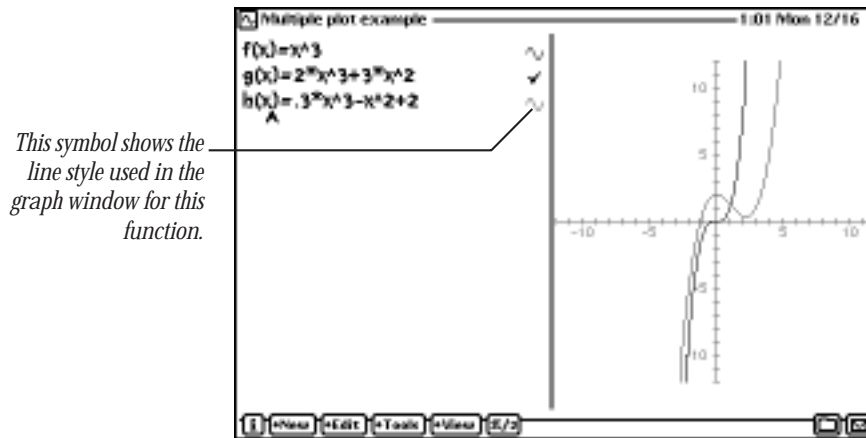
Multiple plot example 1:01 Mon 12/16

f(x)=x^3
g(x)=2*x^3+3*x^2
h(x)=.3*x^3-x^2+2

This symbol shows the line style used in the graph window for this function.

10
5
-10
-5
5
10
-5
-10

i +New +Edit +Tools +View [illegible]